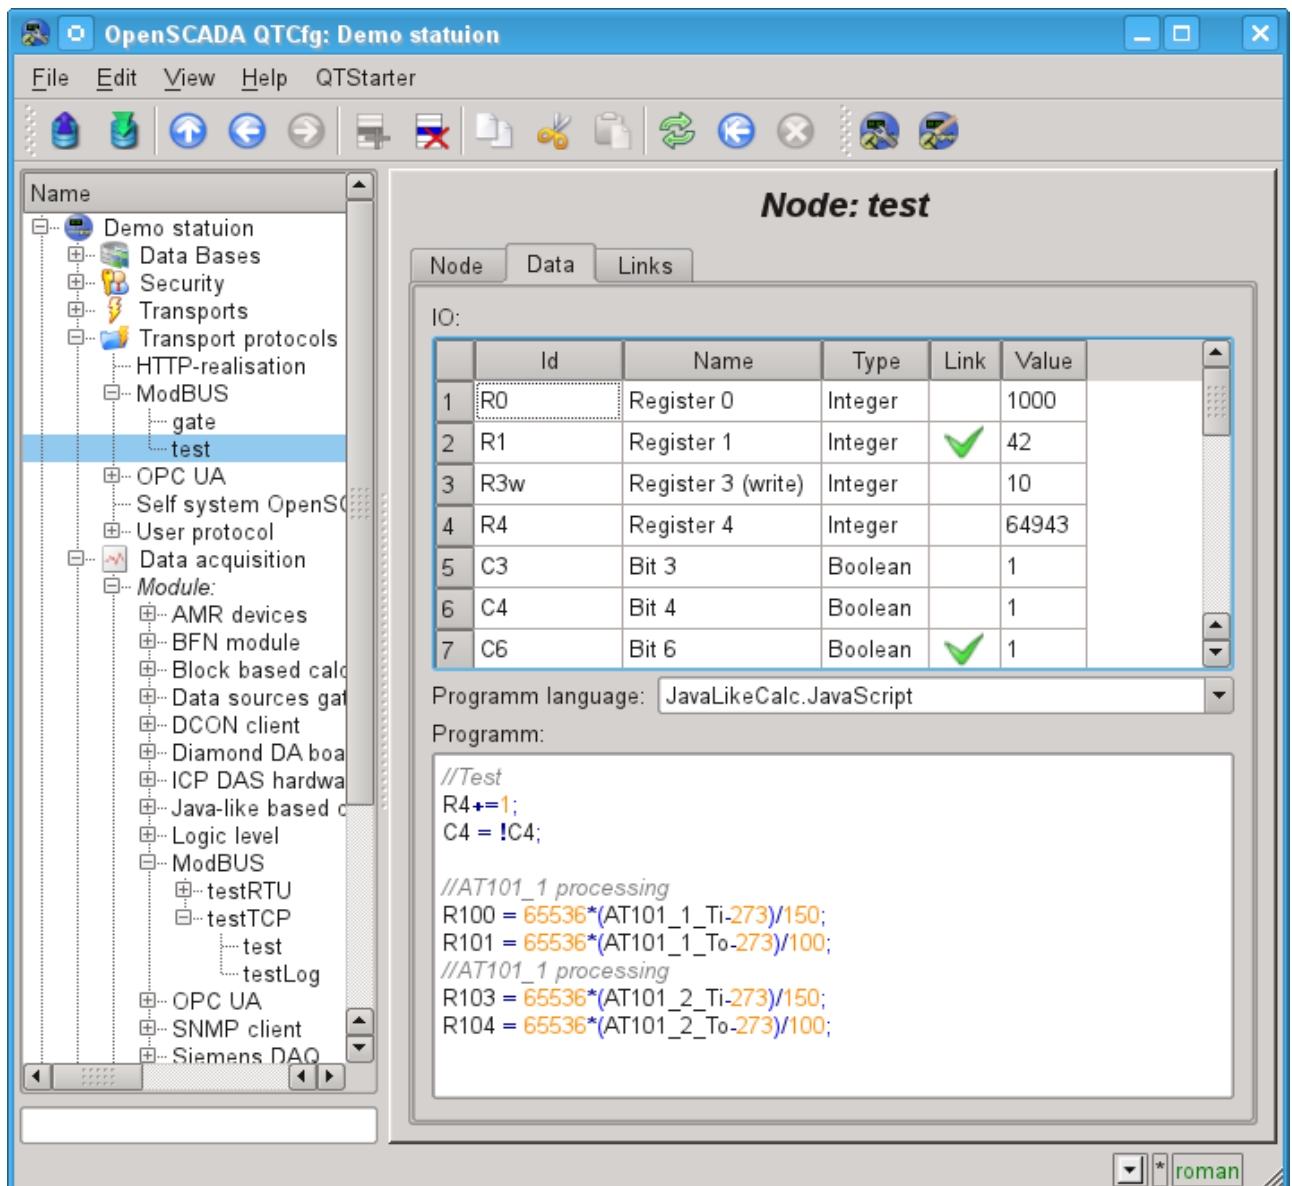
OpenSCADA QTCfg: Demo statuion

File Edit View Help QTStarter

Name
Demo statuion
Data Bases
Security
Transports
Transport protocols
HTTP-realisation
ModBUS
gate
test
OPC UA
Self system OpenS
User protocol
Data acquisition
Module:
AMR devices
BFN module
Block based calc
Data sources gat
DCON client
Diamond DA boa
ICP DAS hardwa
Java-like based c
Logic level
ModBUS
testRTU
testTCP
test
testLog
OPC UA
SNMP client
Siemens DAQ

Node: test

Node Data Links

IO:

| | Id | Name | Type | Link | Value |
|---|---|---|---|---|---|
| 1 | R0 | Register 0 | Integer | | 1000 |
| 2 | R1 | Register 1 | Integer | ✓ | 42 |
| 3 | R3w | Register 3 (write) | Integer | | 10 |
| 4 | R4 | Register 4 | Integer | | 64943 |
| 5 | C3 | Bit 3 | Boolean | | 1 |
| 6 | C4 | Bit 4 | Boolean | | 1 |
| 7 | C6 | Bit 6 | Boolean | ✓ | 1 |

Programm language: JavaLikeCalc.JavaScript

Programm:

//Test
R4+=1;
C4 = !C4;

//AT101_1 processing
R100 = 65536*(AT101_1_Ti-273)/150;
R101 = 65536*(AT101_1_To-273)/100;
//AT101_1 processing
R103 = 65536*(AT101_2_Ti-273)/150;
R104 = 65536*(AT101_2_To-273)/100;

* roman